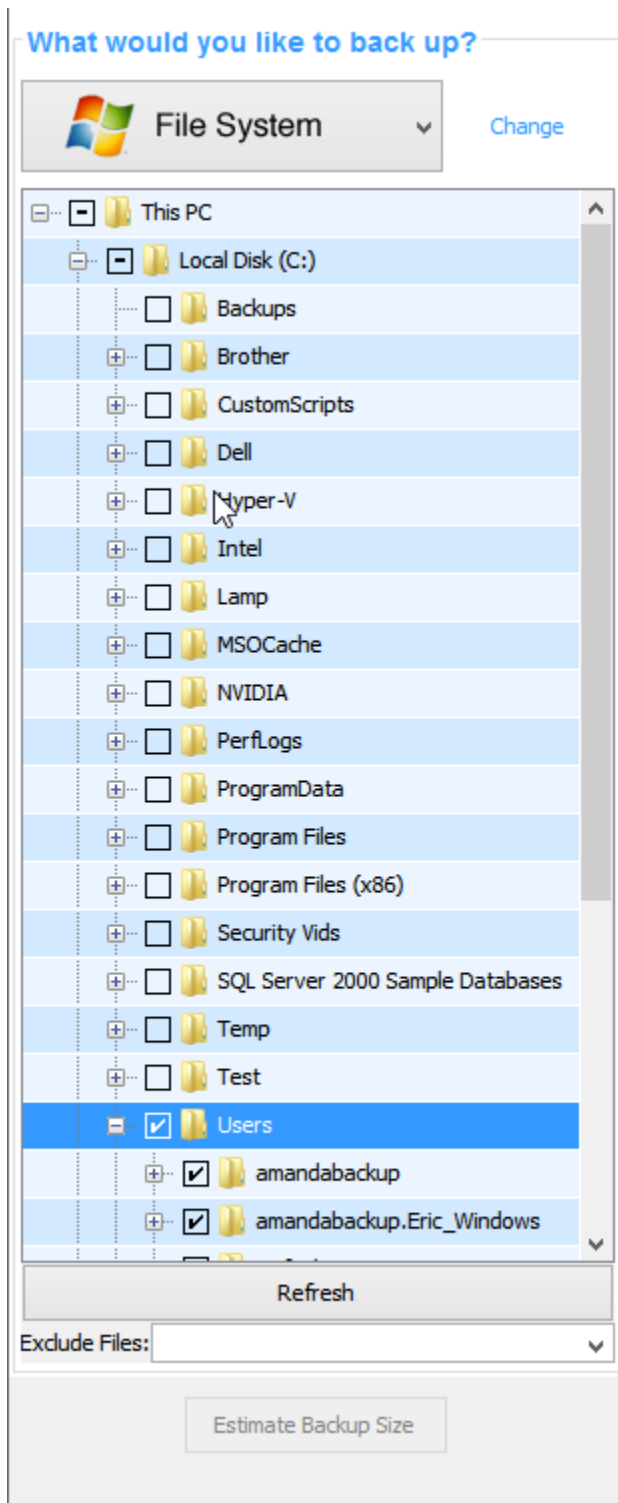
What would you like to back up?

File System

Change

This PC

Local Disk (C:)

Backups

Brother

CustomScripts

Dell

Hyper-V

Intel

Lamp

MSOCache

NVIDIA

PerfLogs

ProgramData

Program Files

Program Files (x86)

Security Vids

SQL Server 2000 Sample Databases

Temp

Test

Users

amandabackup

amandabackup.Eric_Windows

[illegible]

Refresh

Exclude Files:

Estimate Backup Size